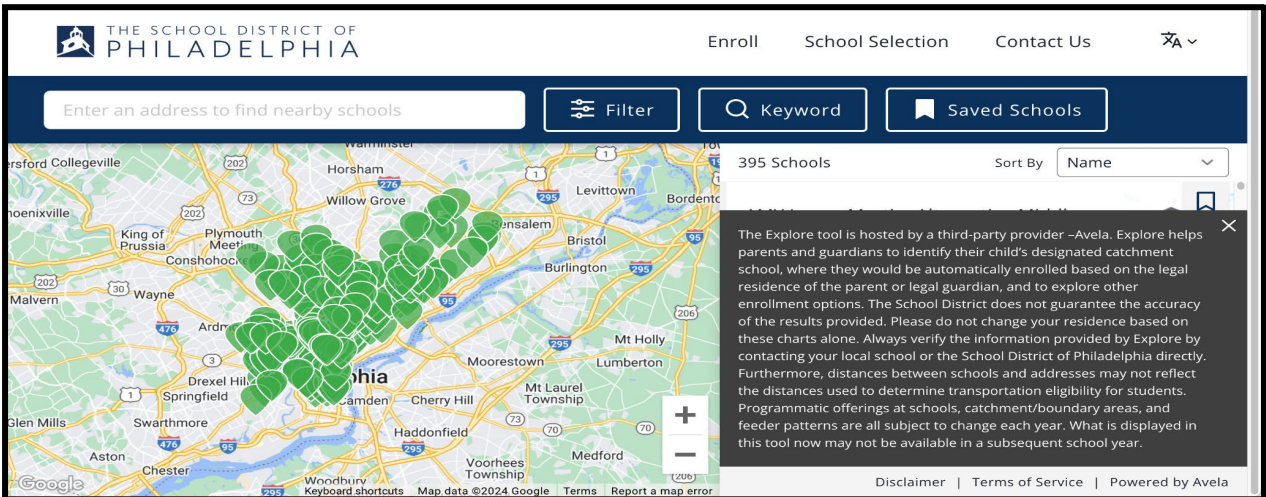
THE SCHOOL DISTRICT OF PHILADELPHIA

Enroll School Selection Contact Us

Enter an address to find nearby schools

Filter Keyword Saved Schools

395 Schools Sort By Name

The Explore tool is hosted by a third-party provider –Avela. Explore helps parents and guardians to identify their child's designated catchment school, where they would be automatically enrolled based on the legal residence of the parent or legal guardian, and to explore other enrollment options. The School District does not guarantee the accuracy of the results provided. Please do not change your residence based on these charts alone. Always verify the information provided by Explore by contacting your local school or the School District of Philadelphia directly. Furthermore, distances between schools and addresses may not reflect the distances used to determine transportation eligibility for students. Programmatic offerings at schools, catchment/boundary areas, and feeder patterns are all subject to change each year. What is displayed in this tool now may not be available in a subsequent school year.

Disclaimer | Terms of Service | Powered by Avela

Warminster
Horsham
Willow Grove
Levittown
Bordento
Colleg eville
Phoenixville
King of Prussia
Plymouth Meeting
Conshohocken
Bristol
Bensalem
Burlington
Malvern
Wayne
Ardmore
Drexel Hill
Springfield
Swarthmore
Glen Mills
Aston
Chester
Woodbury
Philadelphia
Camden
Cherry Hill
Moorestown
Mt Holly
Lumberton
Mt Laurel Township
Haddonfield
Voorhees Township
Medford
202
276
295
1
95
30
476
3
206
73
70
Google
Keyboard shortcuts Map data ©2024 Google Terms Report a map error